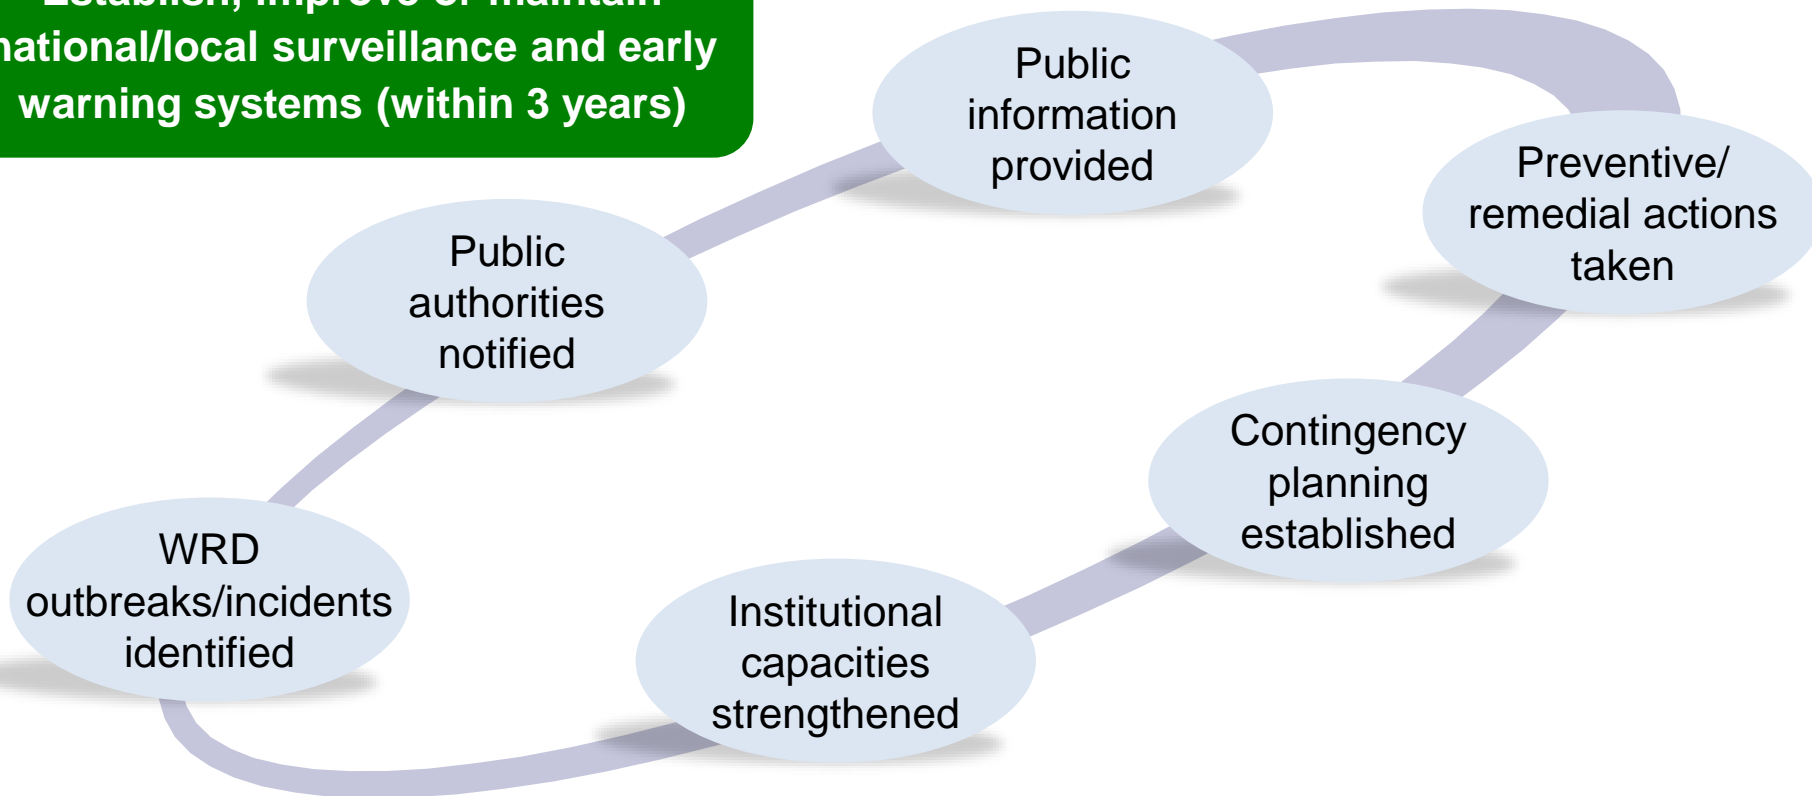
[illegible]
national/local surveillance and early warning systems (within 3 years)

Public information provided

Preventive/ remedial actions taken

Public authorities notified

Contingency planning established

WRD outbreaks/incidents identified

Institutional capacities strengthened